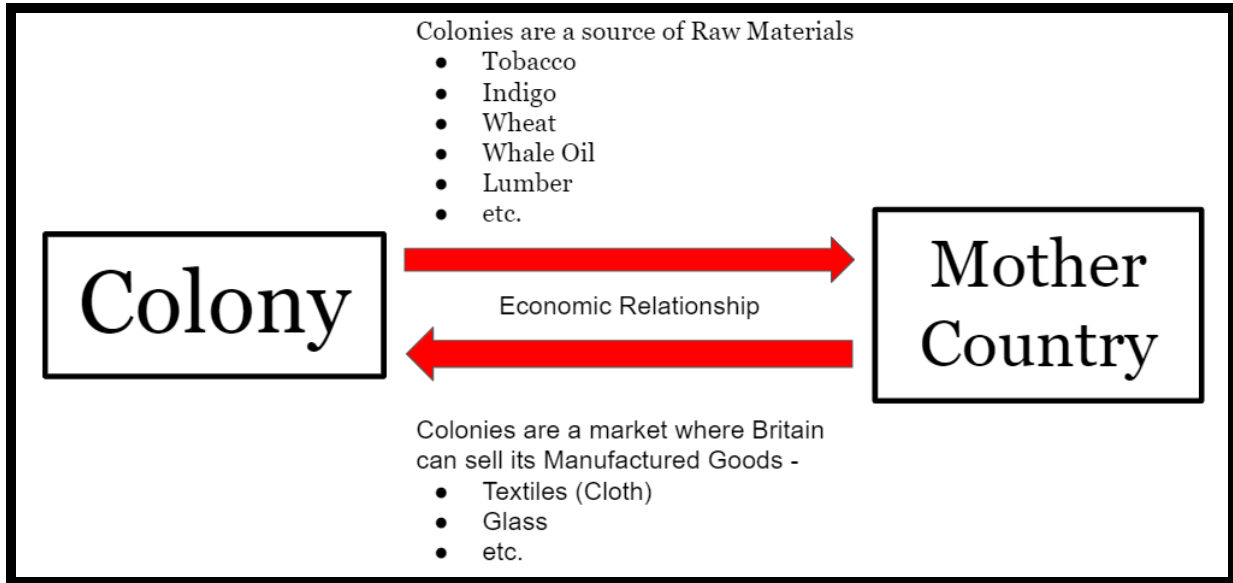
Colonies are a source of Raw Materials

- Tobacco
- Indigo
- Wheat
- Whale Oil
- Lumber
- etc.

Colony

Economic Relationship

Mother Country

Colonies are a market where Britain can sell its Manufactured Goods -

- Textiles (Cloth)
- Glass
- etc.